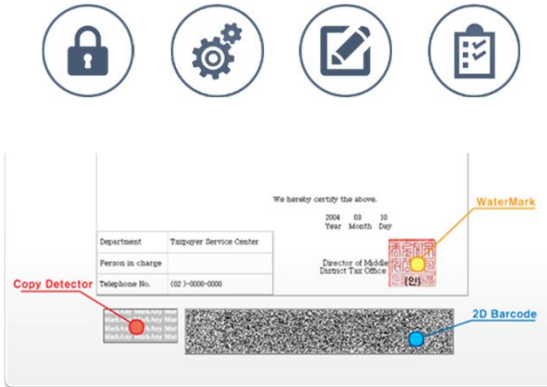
We hereby certify the above.

2004 03 10
Year Month Day

| Department | Taxpayer Service Center |
|---|---|
| Person in charge | |
| Telephone No. | (02 )-0000-0000 |

Director of Middle District Tax Office

(인)

WaterMark

Copy Detector

2D Barcode

MarkAny MarkAny Mar
MarkAny MarkAny Mar
MarkAny MarkAny Mar